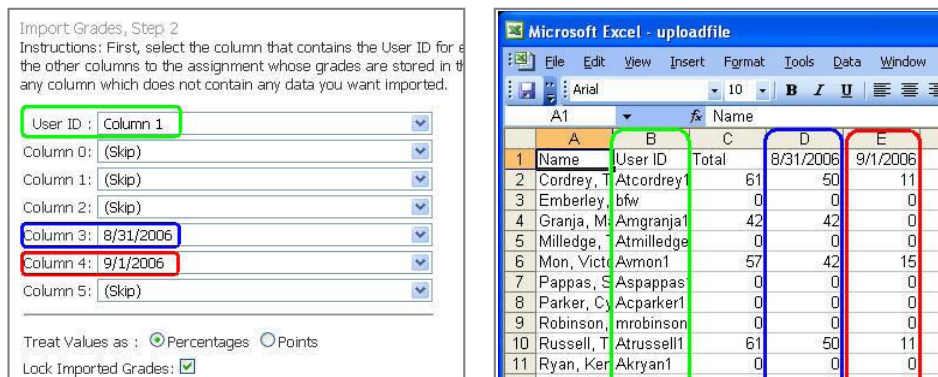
Import Grades, Step 2

Instructions: First, select the column that contains the User ID for e the other columns to the assignment whose grades are stored in th any column which does not contain any data you want imported.

User ID : Column 1
Column 0: (Skip)
Column 1: (Skip)
Column 2: (Skip)
Column 3: 8/31/2006
Column 4: 9/1/2006
Column 5: (Skip)

Treat Values as : Percentages Points

Lock Imported Grades:

Microsoft Excel - uploadfile

File Edit View Insert Format Tools Data Window

Arial 10 B I U

A1 fx Name

| | A | B | C | D | E |
|---|---|---|---|---|---|
| 1 | Name | User ID | Total | 8/31/2006 | 9/1/2006 |
| 2 | Cordrey, T | Atcordrey1 | 61 | 50 | 11 |
| 3 | Emberley, | bfw | 0 | 0 | 0 |
| 4 | Granja, M | Amgranja1 | 42 | 42 | 0 |
| 5 | Milledge, | Atmilledge | 0 | 0 | 0 |
| 6 | Mon, Victo | Avmon1 | 57 | 42 | 15 |
| 7 | Pappas, S | Aspappas1 | 0 | 0 | 0 |
| 8 | Parker, Cy | Acparker1 | 0 | 0 | 0 |
| 9 | Robinson, | mrobinson | 0 | 0 | 0 |
| 10 | Russell, T | Atrussell1 | 61 | 50 | 11 |
| 11 | Ryan, Ker | Akryan1 | 0 | 0 | 0 |